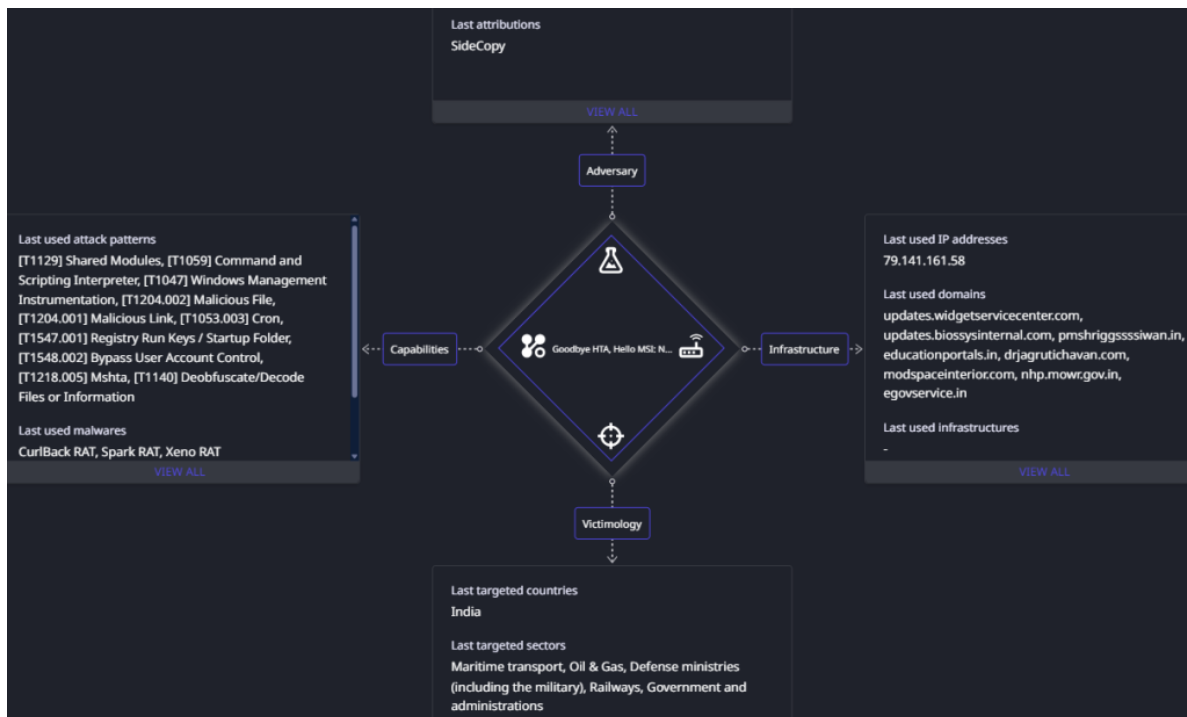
Last attributions
SideCopy

VIEW ALL

Adversary

Last used attack patterns
[T1129] Shared Modules, [T1059] Command and Scripting Interpreter, [T1047] Windows Management Instrumentation, [T1204.002] Malicious File, [T1204.001] Malicious Link, [T1053.003] Cron, [T1547.001] Registry Run Keys / Startup Folder, [T1548.002] Bypass User Account Control, [T1218.005] Mshta, [T1140] Deobfuscate/Decode Files or Information

Last used malwares
CurlBack RAT, Spark RAT, Xeno RAT

VIEW ALL

Capabilities

Goodbye HTA, Hello MSI: N...

Infrastructure

Last used IP addresses
79.141.161.58

Last used domains
updates.widgetservicecenter.com, updates.biossysinternal.com, pmshriggssssiwan.in, educationportals.in, drjagrutichavan.com, modspaceinterior.com, nhp.mowr.gov.in, egovservice.in

Last used infrastructures
-

VIEW ALL

Victimology

Last targeted countries
India

Last targeted sectors
Maritime transport, Oil & Gas, Defense ministries (including the military), Railways, Government and administrations